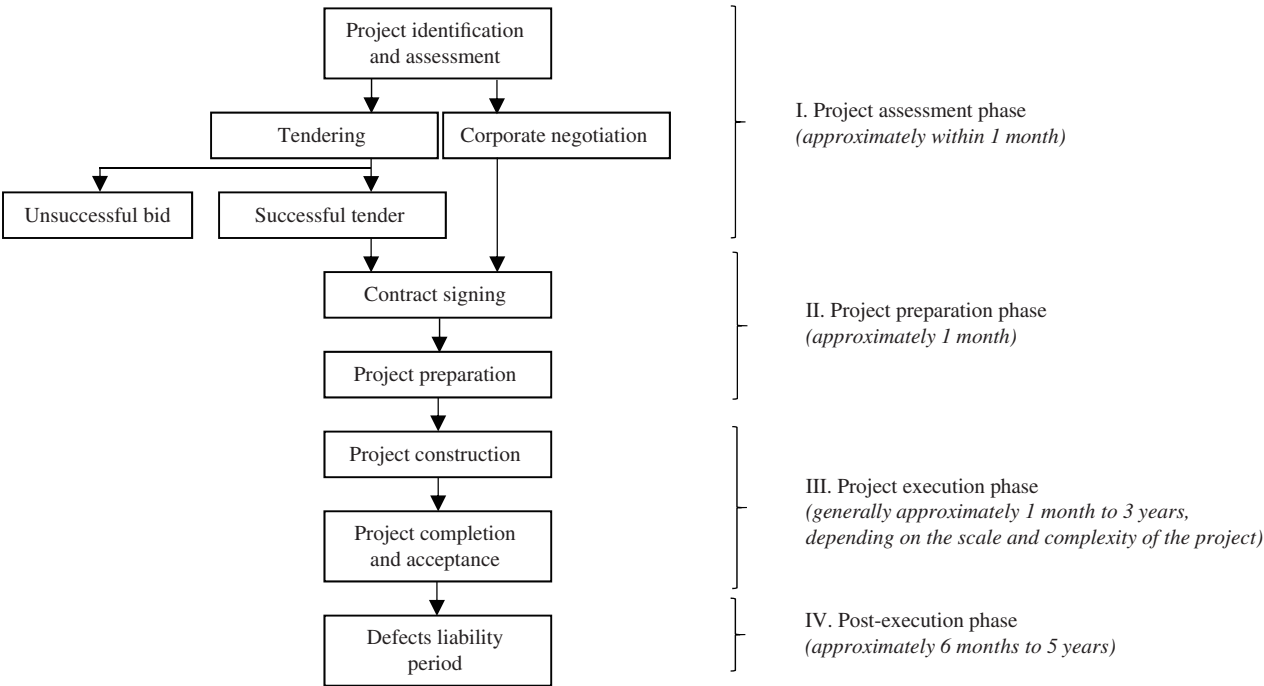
Project identification and assessment

Tendering

Corporate negotiation

Unsuccessful bid

Successful tender

I. Project assessment phase
*(approximately within 1 month)*

Contract signing

Project preparation

II. Project preparation phase
*(approximately 1 month)*

Project construction

Project completion and acceptance

III. Project execution phase
*(generally approximately 1 month to 3 years, depending on the scale and complexity of the project)*

Defects liability period

IV. Post-execution phase
*(approximately 6 months to 5 years)*